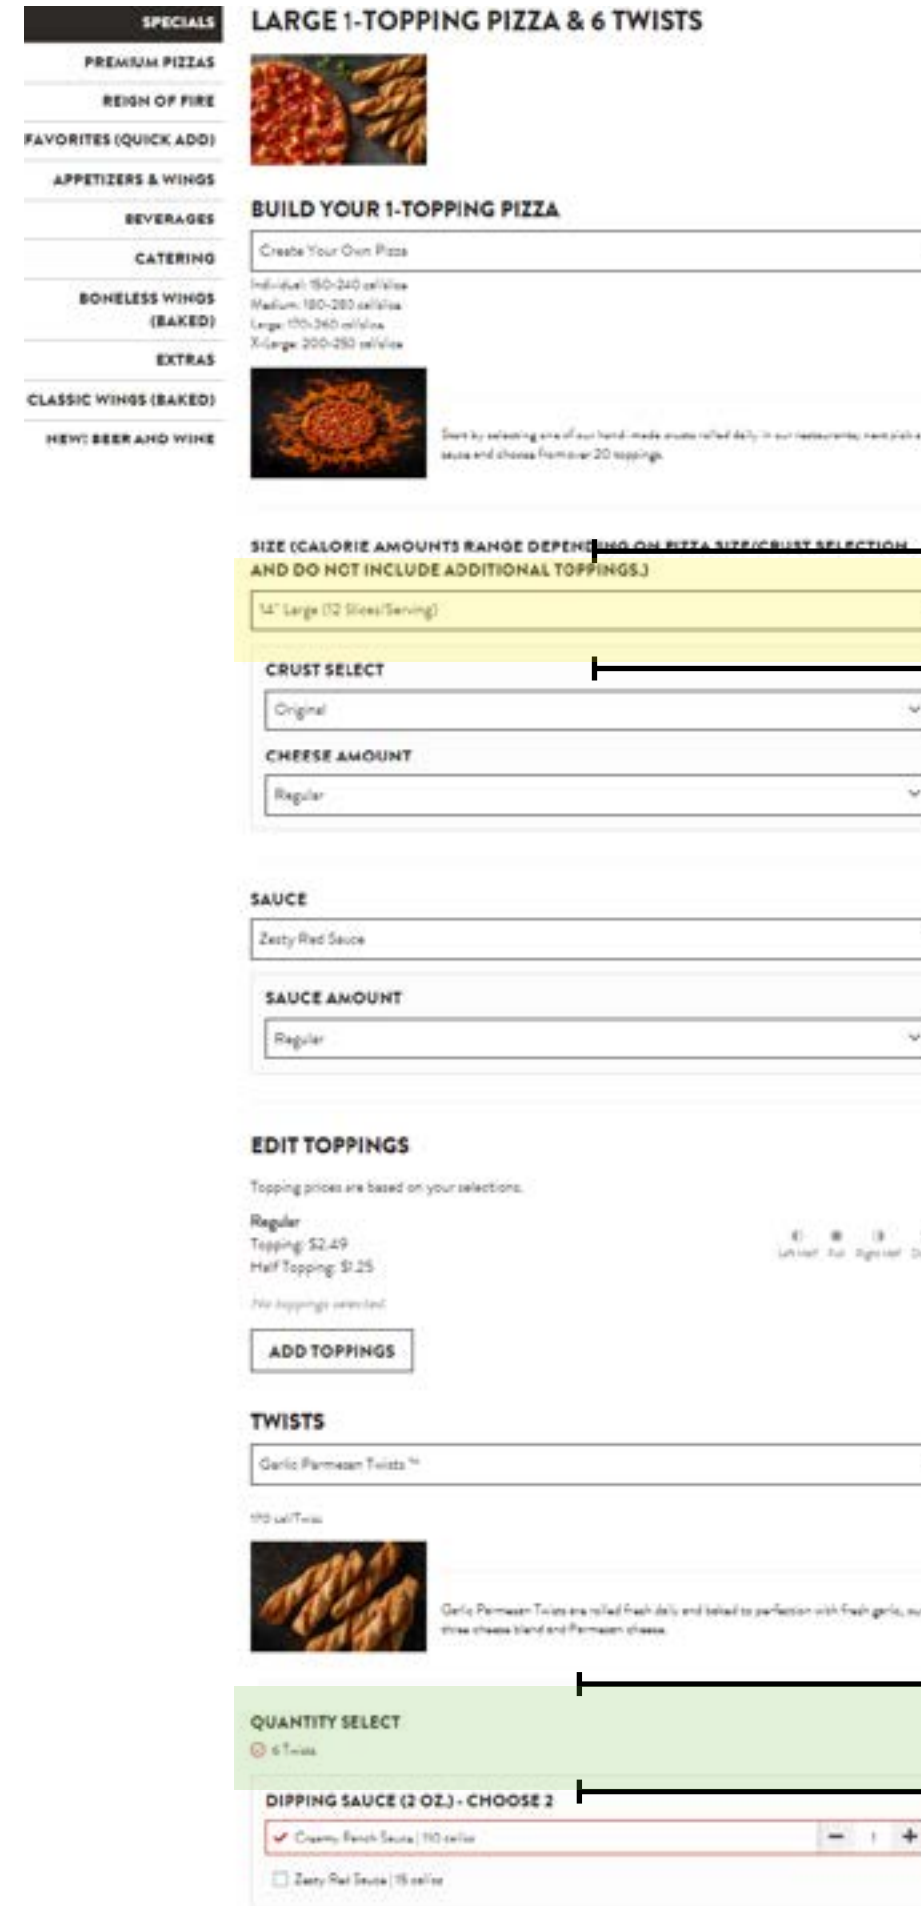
SPECIALS
PREMIUM PIZZAS
REIGN OF FIRE
FAVORITES (QUICK ADD)
APPETIZERS & WINGS
BEVERAGES
CATERING
BONELESS WINGS (BAKED)
EXTRAS
CLASSIC WINGS (BAKED)
NEW! BEER AND WINE

LARGE 1-TOPPING PIZZA & 6 TWISTS

BUILD YOUR 1-TOPPING PIZZA

Create Your Own Pizza

Individual: 150-240 cal/slice
Medium: 180-280 cal/slice
Large: 170-360 cal/slice
X-Large: 200-350 cal/slice

Start by selecting one of our hand-made crusts rolled daily in our restaurants, next pick a sauce and choose from over 20 toppings.

SIZE (CALORIE AMOUNTS RANGE DEPENDING ON PIZZA SIZE/CRUST SELECTION AND DO NOT INCLUDE ADDITIONAL TOPPINGS.)

14" Large (12 Slices/Serving)

CRUST SELECT

Original

CHEESE AMOUNT

Regular

SAUCE

Zesty Red Sauce

SAUCE AMOUNT

Regular

EDIT TOPPINGS

Topping prices are based on your selections.

Regular
Topping: $2.49
Half Topping: $1.25

Left Half Full Right Half

No toppings selected

ADD TOPPINGS

TWISTS

Garlic Parmesan Twists ™

170 cal/Twist

Garlic Parmesan Twists are rolled fresh daily and baked to perfection with fresh garlic, our three cheese blend and Parmesan cheese.

QUANTITY SELECT

6 Twists

DIPPING SAUCE (2 OZ.) - CHOOSE 2

Creamy Ranch Sauce | 110 cal/ea

− 1 +

Zesty Red Sauce | 15 cal/ea